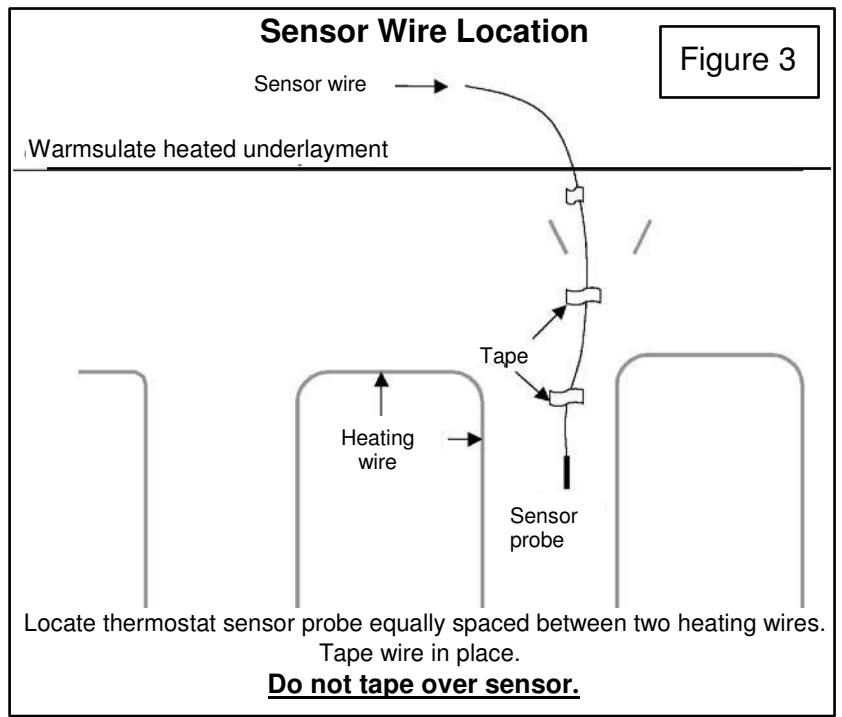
Sensor Wire Location

Figure 3

Sensor wire

Warmsulate heated underlayment

Tape

Heating wire

Sensor probe

Locate thermostat sensor probe equally spaced between two heating wires. Tape wire in place.

**Do not tape over sensor.**